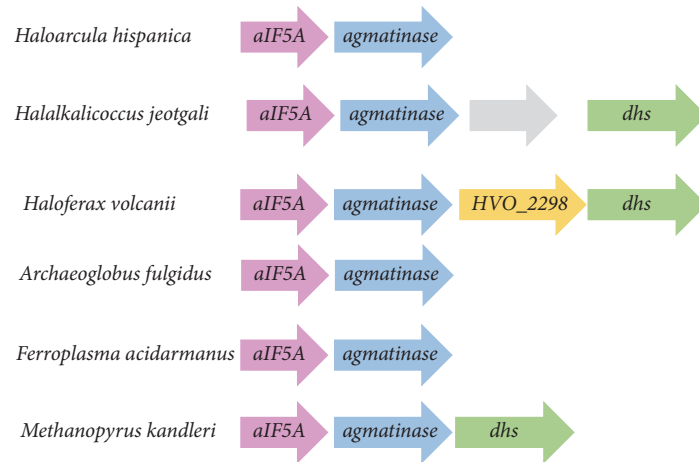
Haloarcula hispanica aIF5A agmatinase

Halalkalicoccus jeotgali aIF5A agmatinase dhs

Haloferax volcanii aIF5A agmatinase HVO_2298 dhs

Archaeoglobus fulgidus aIF5A agmatinase

Ferroplasma acidarmanus aIF5A agmatinase

Methanopyrus kandleri aIF5A agmatinase dhs